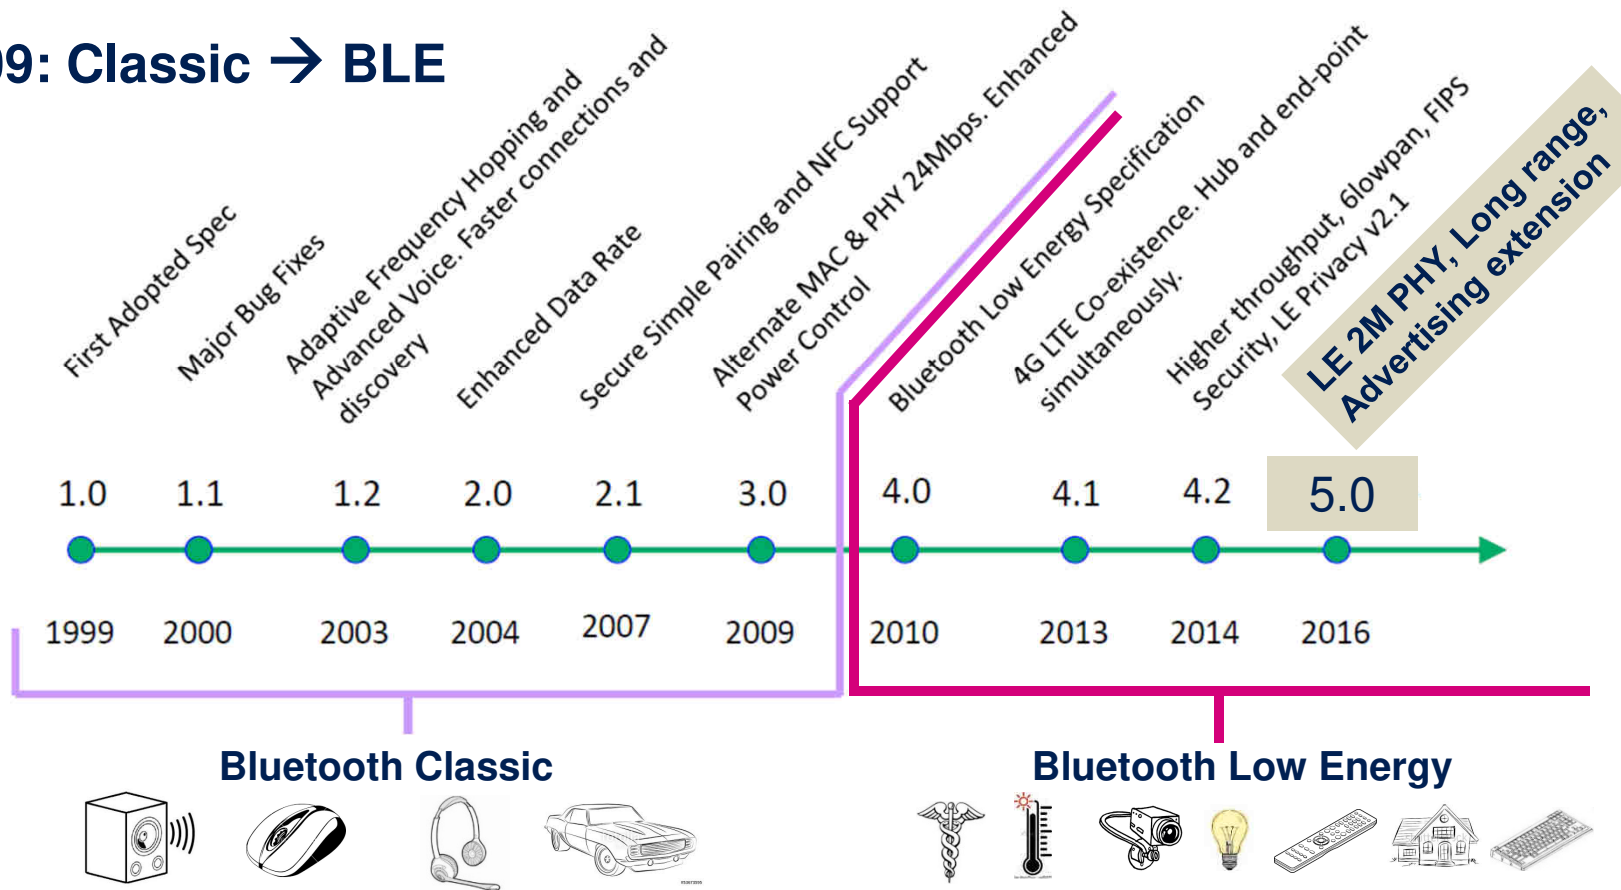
9: Classic → BLE

First Adopted Spec

Major Bug Fixes

Adaptive Frequency Hopping and Advanced Voice. Faster connections and discovery

Enhanced Data Rate

Secure Simple Pairing and NFC Support

Alternate MAC & PHY 24Mbps. Enhanced Power Control

Bluetooth Low Energy Specification

4G LTE Co-existence. Hub and end-point simultaneously.

Higher throughput, 6lowpan, FIPS Security, LE Privacy v2.1

LE 2M PHY, Long range, Advertising extension

1.0 1.1 1.2 2.0 2.1 3.0 4.0 4.1 4.2 5.0

1999 2000 2003 2004 2007 2009 2010 2013 2014 2016

Bluetooth Classic

Bluetooth Low Energy